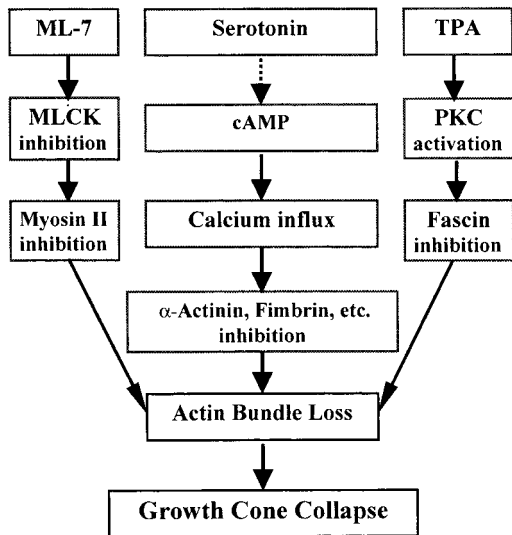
ML-7

Serotonin

TPA

MLCK inhibition

cAMP

PKC activation

Myosin II inhibition

Calcium influx

Fascin inhibition

$\alpha$-Actinin, Fimbrin, etc. inhibition

Actin Bundle Loss

Growth Cone Collapse